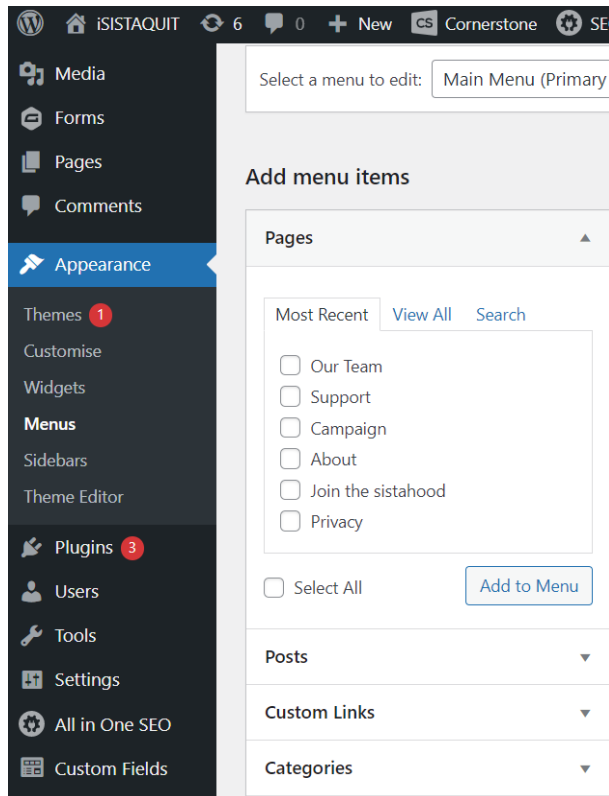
iSISTAQUIT 6 0 New Cornerstone SE

Media
Forms
Pages
Comments
Appearance
Themes 1
Customise
Widgets
Menus
Sidebars
Theme Editor
Plugins 3
Users
Tools
Settings
All in One SEO
Custom Fields

Select a menu to edit: Main Menu (Primary

Add menu items

Pages

Most Recent View All Search

Our Team
Support
Campaign
About
Join the sistahood
Privacy

Select All
Add to Menu

Posts
Custom Links
Categories